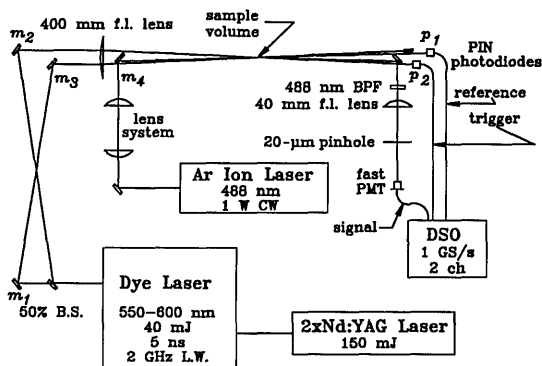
400 mm f.l. lens
sample volume
$m_2$
$m_3$
$m_4$
$p_1$
$p_2$
PIN photodiodes
488 nm BPF
40 mm f.l. lens
reference
trigger
lens system
20-μm pinhole
Ar Ion Laser
488 nm
1 W CW
fast PMT
signal
DSO
1 GS/s
2 ch
$m_1$
50% B.S.
Dye Laser
550–600 nm
40 mJ
5 ns
2 GHz L.W.
2xNd:YAG Laser
150 mJ